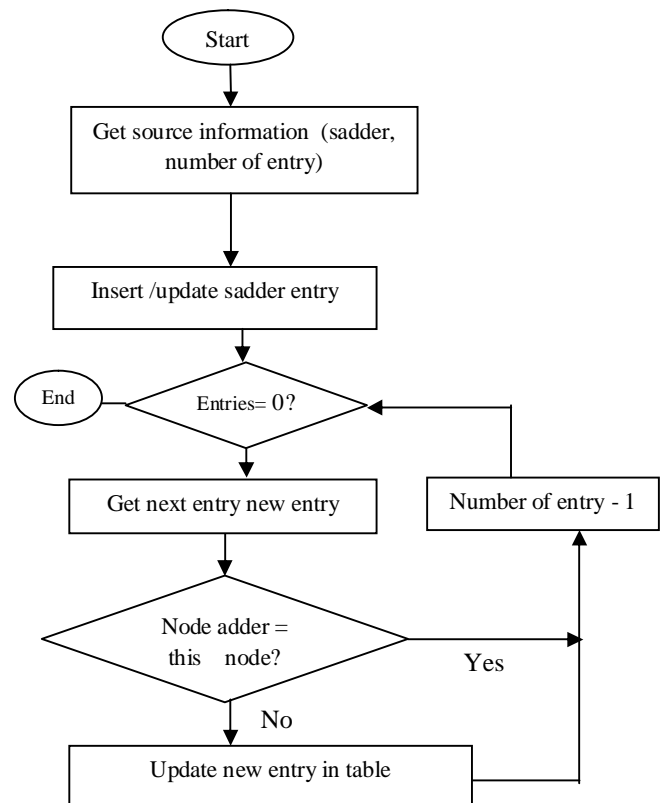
Start

Get source information (sadder, number of entry)

Insert /update sadder entry

End

Entries= 0?

Get next entry new entry

Number of entry - 1

Node adder = this node?

Yes

No

Update new entry in table